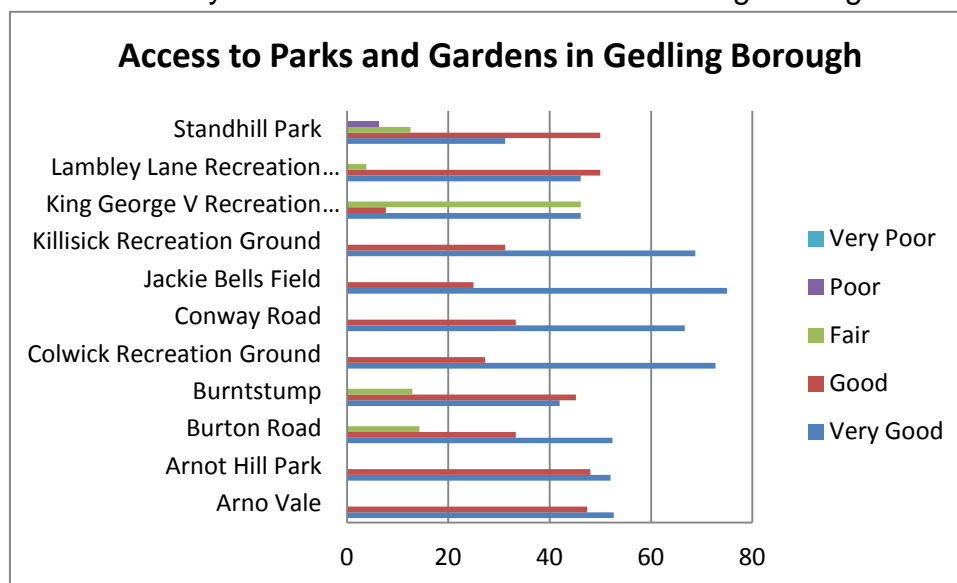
Access to Parks and Gardens in Gedling Borough

Standhill Park
Lambley Lane Recreation…
King George V Recreation…
Killisick Recreation Ground
Jackie Bells Field
Conway Road
Colwick Recreation Ground
Burntstump
Burton Road
Arnot Hill Park
Arno Vale

0 20 40 60 80

Very Poor
Poor
Fair
Good
Very Good